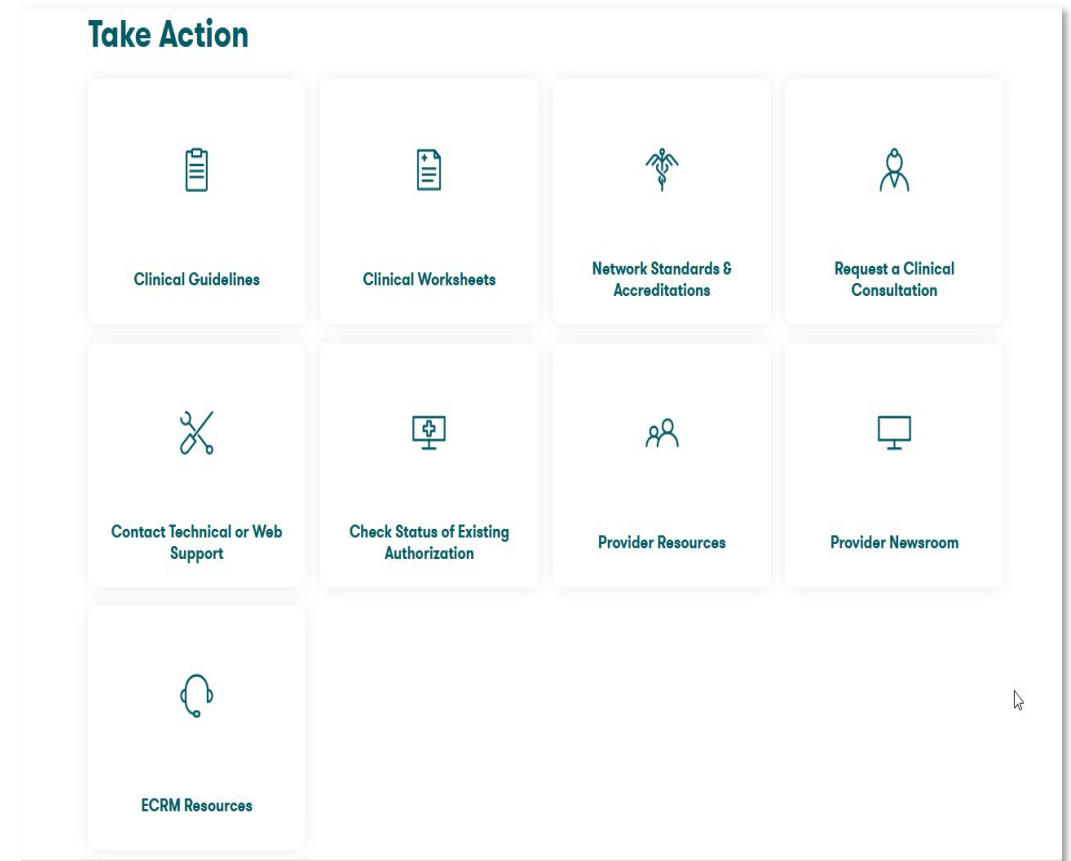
Take Action

Clinical Guidelines

Clinical Worksheets

Network Standards & Accreditations

Request a Clinical Consultation

Contact Technical or Web Support

Check Status of Existing Authorization

Provider Resources

Provider Newsroom

ECRM Resources